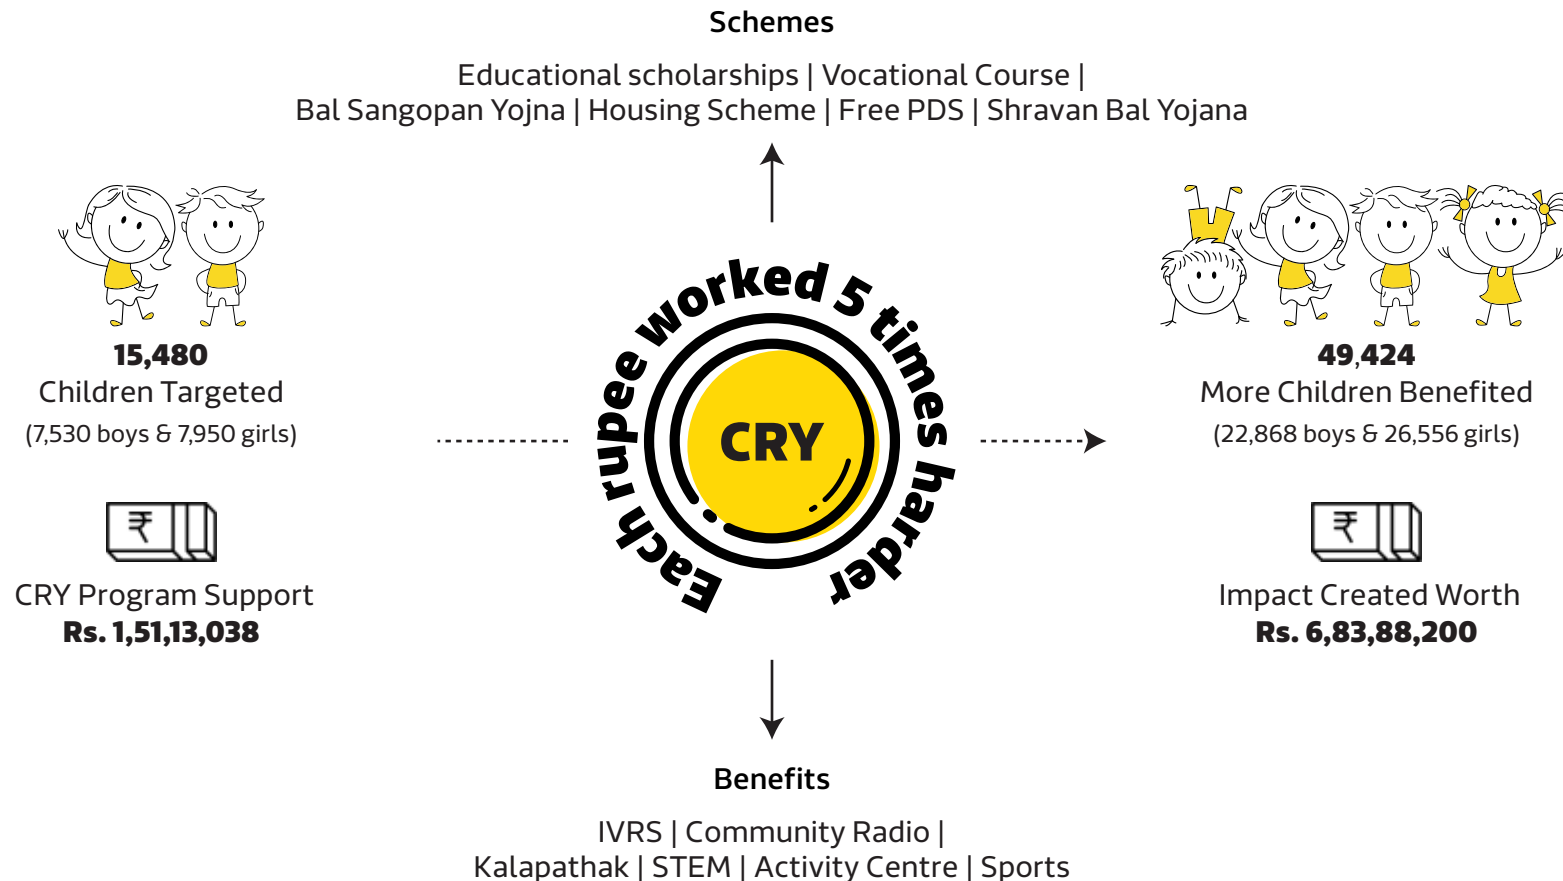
Schemes

Educational scholarships | Vocational Course | Bal Sangopan Yojna | Housing Scheme | Free PDS | Shravan Bal Yojana

15,480
Children Targeted
(7,530 boys & 7,950 girls)

₹

CRY Program Support
Rs. 1,51,13,038

Each rupee worked 5 times harder

CRY

49,424
More Children Benefited
(22,868 boys & 26,556 girls)

₹

Impact Created Worth
Rs. 6,83,88,200

Benefits

IVRS | Community Radio | Kalapathak | STEM | Activity Centre | Sports